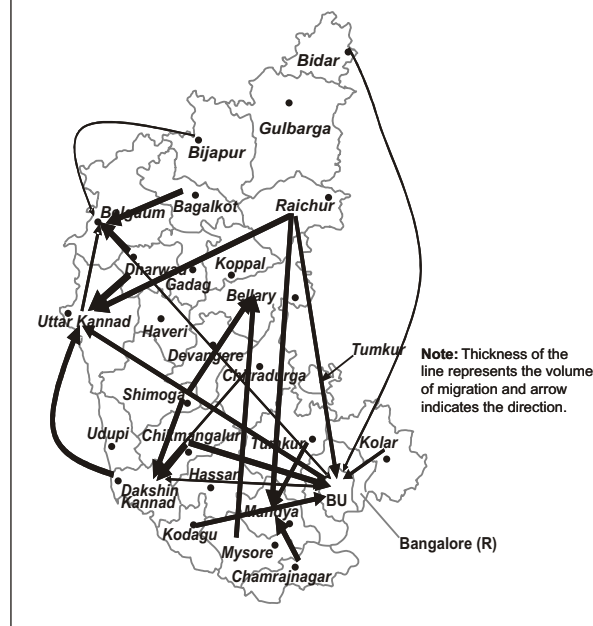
Bidar
Gulbarga
Bijapur
Bagalkot
Belgaum
Raichur
Dharwad
Koppal
Gadag
Bellary
Uttar Kannad
Haveri
Devangere
Tumkur
Chitradurga
Shimoga
Udupi
Chikmangalur
Tumkur
Kolar
Hassan
Dakshin Kannad
BU
Kodagu
Mandya
Mysore
Chamrajnagar
Bangalore (R)

Note: Thickness of the line represents the volume of migration and arrow indicates the direction.